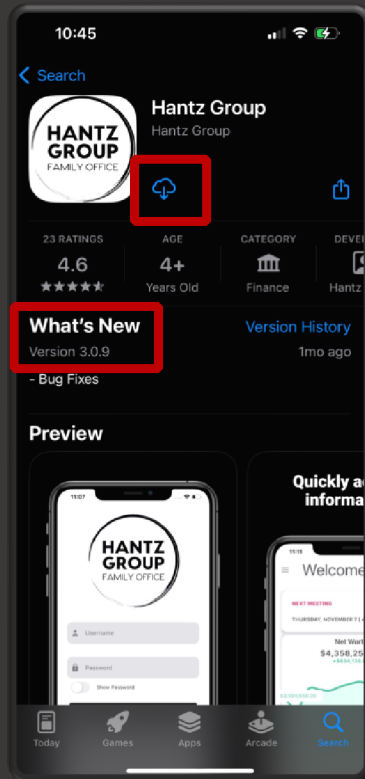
10:45

Search

HANTZ GROUP FAMILY OFFICE

Hantz Group
Hantz Group

23 RATINGS
4.6
★★★★★

AGE
4+
Years Old

CATEGORY
Finance

DEVE
Hantz

What's New
Version 3.0.9

Version History
1mo ago

- Bug Fixes

Preview

HANTZ GROUP FAMILY OFFICE

Username
Password
Show Password

Quickly a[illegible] informa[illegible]

Welcome

NEXT MEETING
THURSDAY, NOVEMBER 7 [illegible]

Net Wor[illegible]
$4,358,25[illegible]

Today
Games
Apps
Arcade
Search